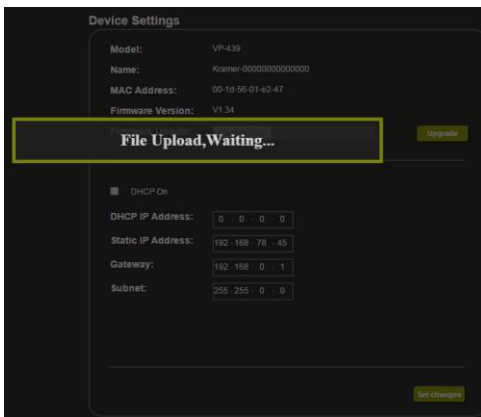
Device Settings

Model: VP-439

Name: Kramer-00000000000000

MAC Address: 00-1d-56-01-e2-47

Firmware Version: V1.34

File Upload,Waiting...

Upgrade

DHCP On

DHCP IP Address: 0 . 0 . 0 . 0

Static IP Address: 192 . 168 . 78 . 45

Gateway: 192 . 168 . 0 . 1

Subnet: 255 . 255 . 0 . 0

Set changes